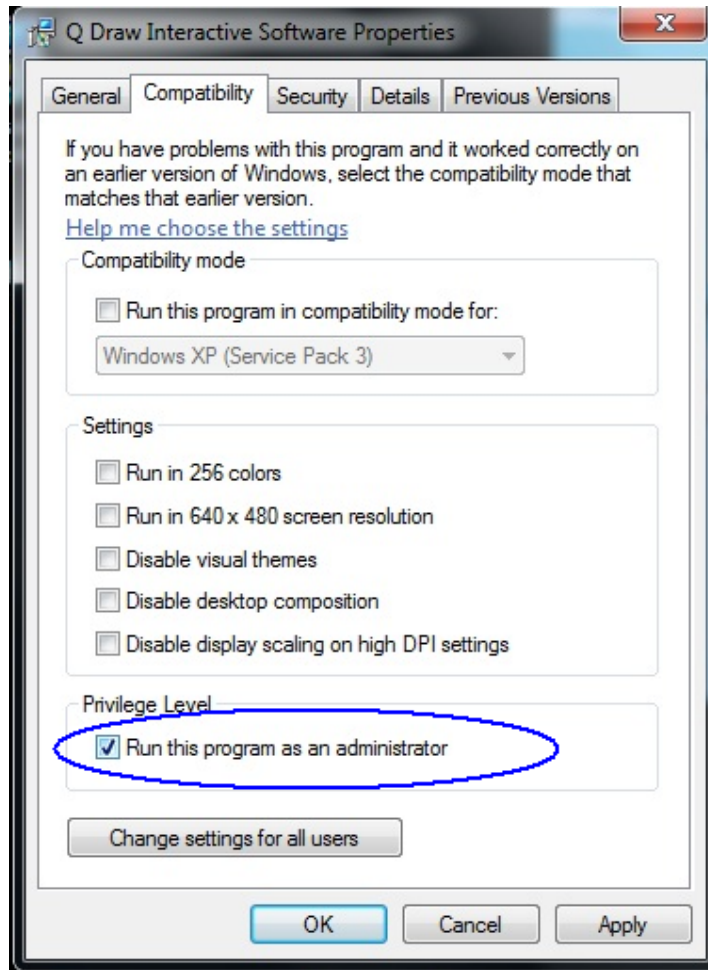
Q Draw Interactive Software Properties

X

General Compatibility Security Details Previous Versions

If you have problems with this program and it worked correctly on an earlier version of Windows, select the compatibility mode that matches that earlier version.

Help me choose the settings

Compatibility mode

Run this program in compatibility mode for:

Windows XP (Service Pack 3)

Settings

Run in 256 colors

Run in 640 x 480 screen resolution

Disable visual themes

Disable desktop composition

Disable display scaling on high DPI settings

Privilege Level

Run this program as an administrator

Change settings for all users

OK Cancel Apply